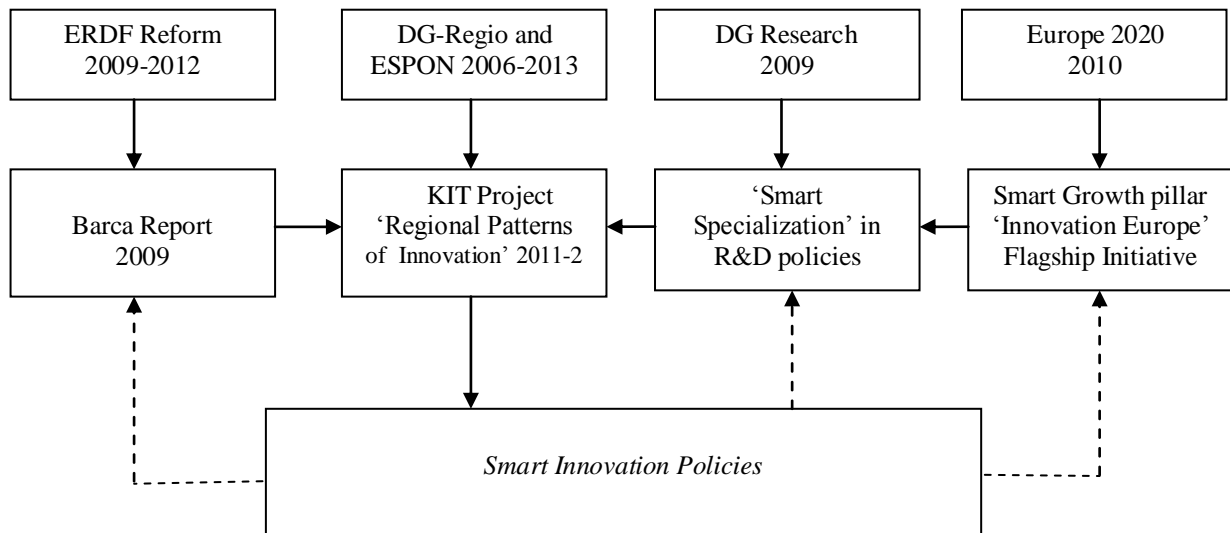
ERDF Reform
2009-2012

DG-Regio and
ESPON 2006-2013

DG Research
2009

Europe 2020
2010

Barca Report
2009

KIT Project
'Regional Patterns of Innovation' 2011-2

'Smart Specialization' in R&D policies

Smart Growth pillar
'Innovation Europe'
Flagship Initiative

*Smart Innovation Policies*